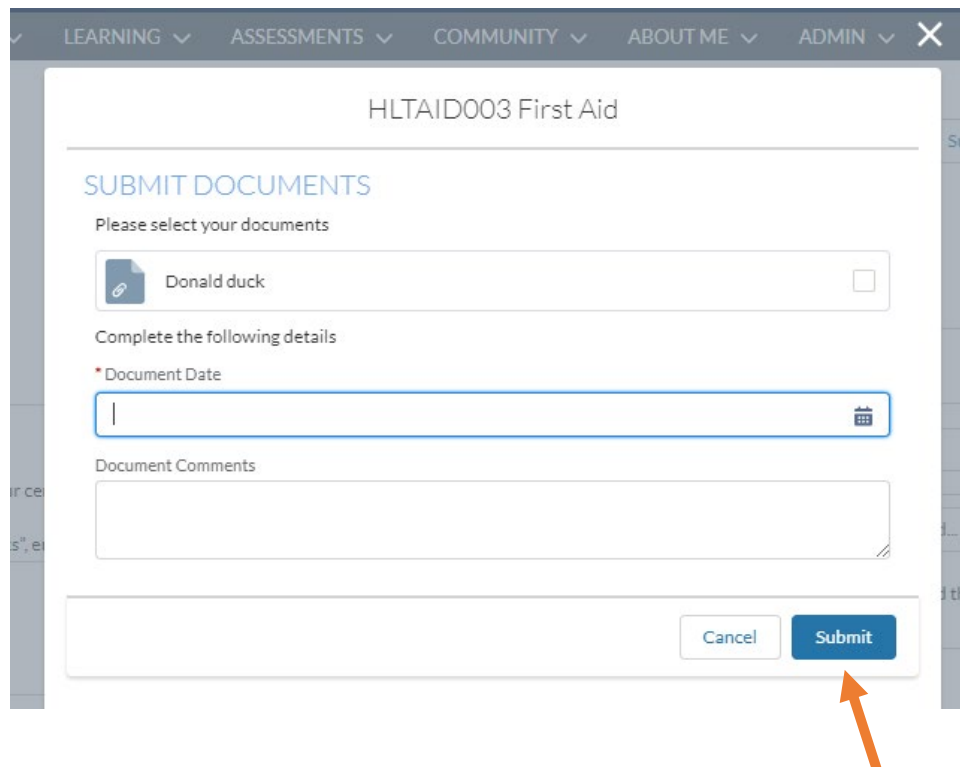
LEARNING ASSESSMENTS COMMUNITY ABOUT ME ADMIN

HLTAID003 First Aid

SUBMIT DOCUMENTS

Please select your documents

Donald duck

Complete the following details

* Document Date

Document Comments

Cancel Submit